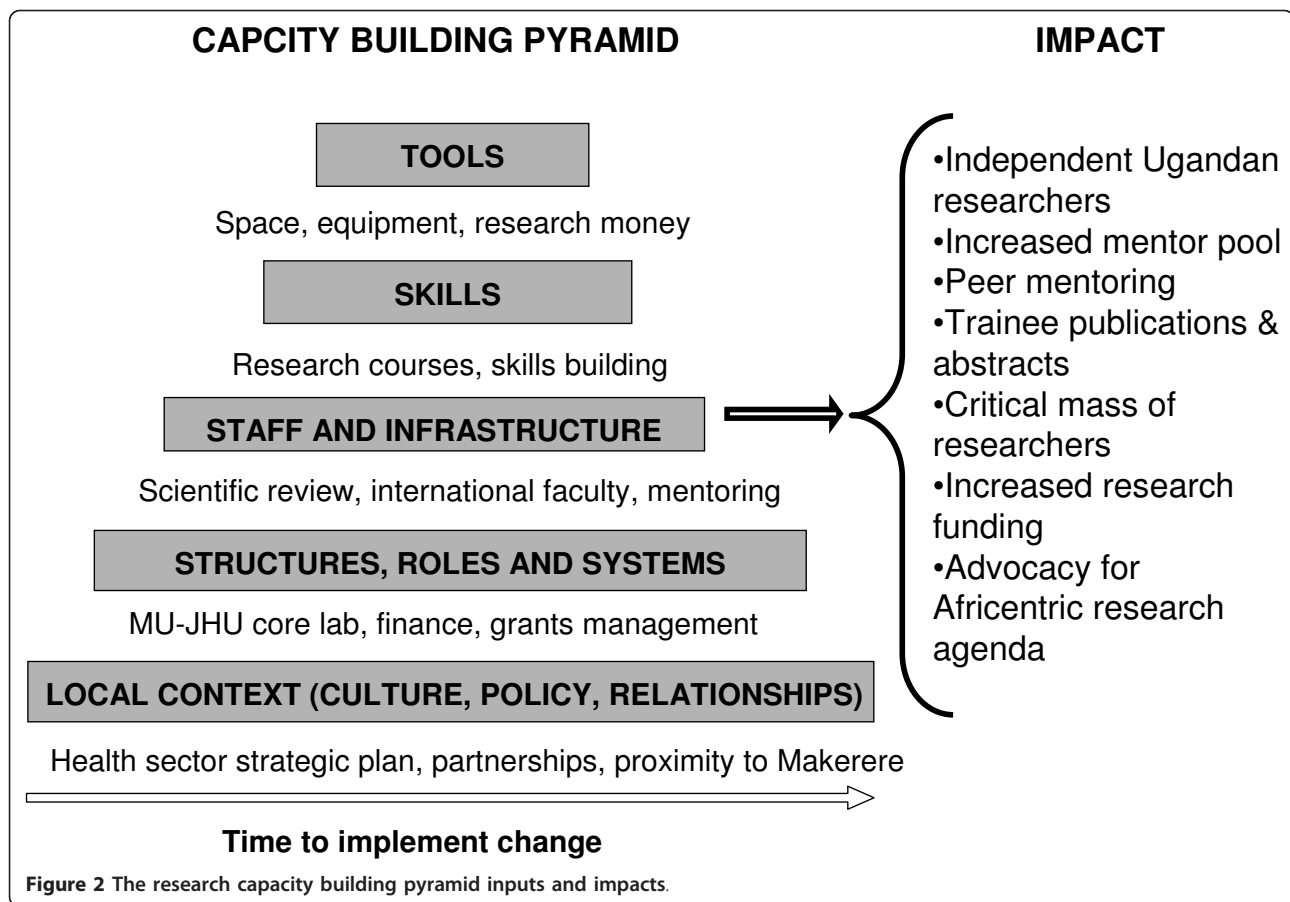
CAPCITY BUILDING PYRAMID

IMPACT

TOOLS

Space, equipment, research money

SKILLS

Research courses, skills building

STAFF AND INFRASTRUCTURE

Scientific review, international faculty, mentoring

STRUCTURES, ROLES AND SYSTEMS

MU-JHU core lab, finance, grants management

LOCAL CONTEXT (CULTURE, POLICY, RELATIONSHIPS)

Health sector strategic plan, partnerships, proximity to Makerere

Time to implement change

•Independent Ugandan researchers
•Increased mentor pool
•Peer mentoring
•Trainee publications & abstracts
•Critical mass of researchers
•Increased research funding
•Advocacy for Africentric research agenda

Figure 2 The research capacity building pyramid inputs and impacts.